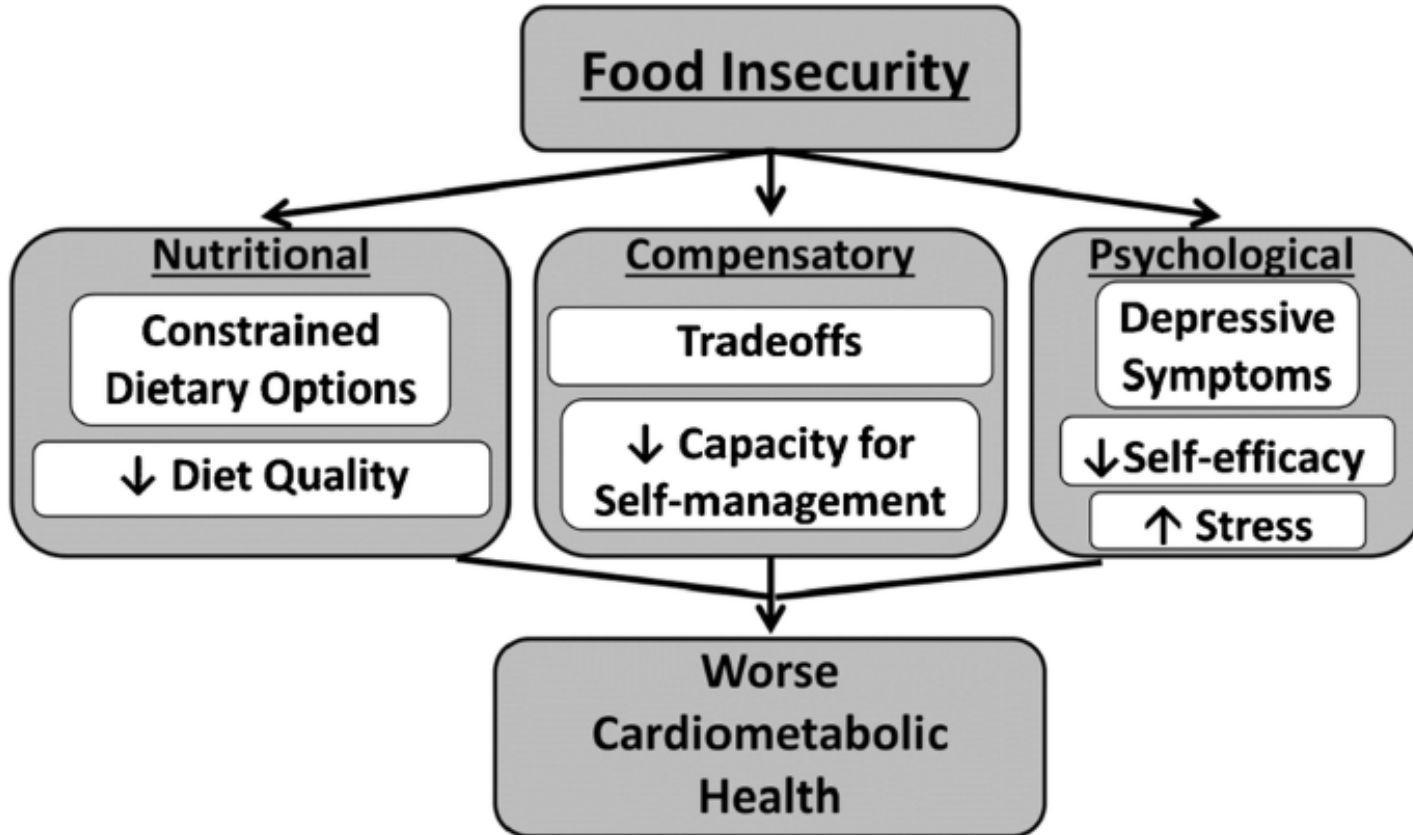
Food Insecurity

Nutritional
Constrained Dietary Options
↓ Diet Quality

Compensatory
Tradeoffs
↓ Capacity for Self-management

Psychological
Depressive Symptoms
↓Self-efficacy
↑ Stress

Worse Cardiometabolic Health